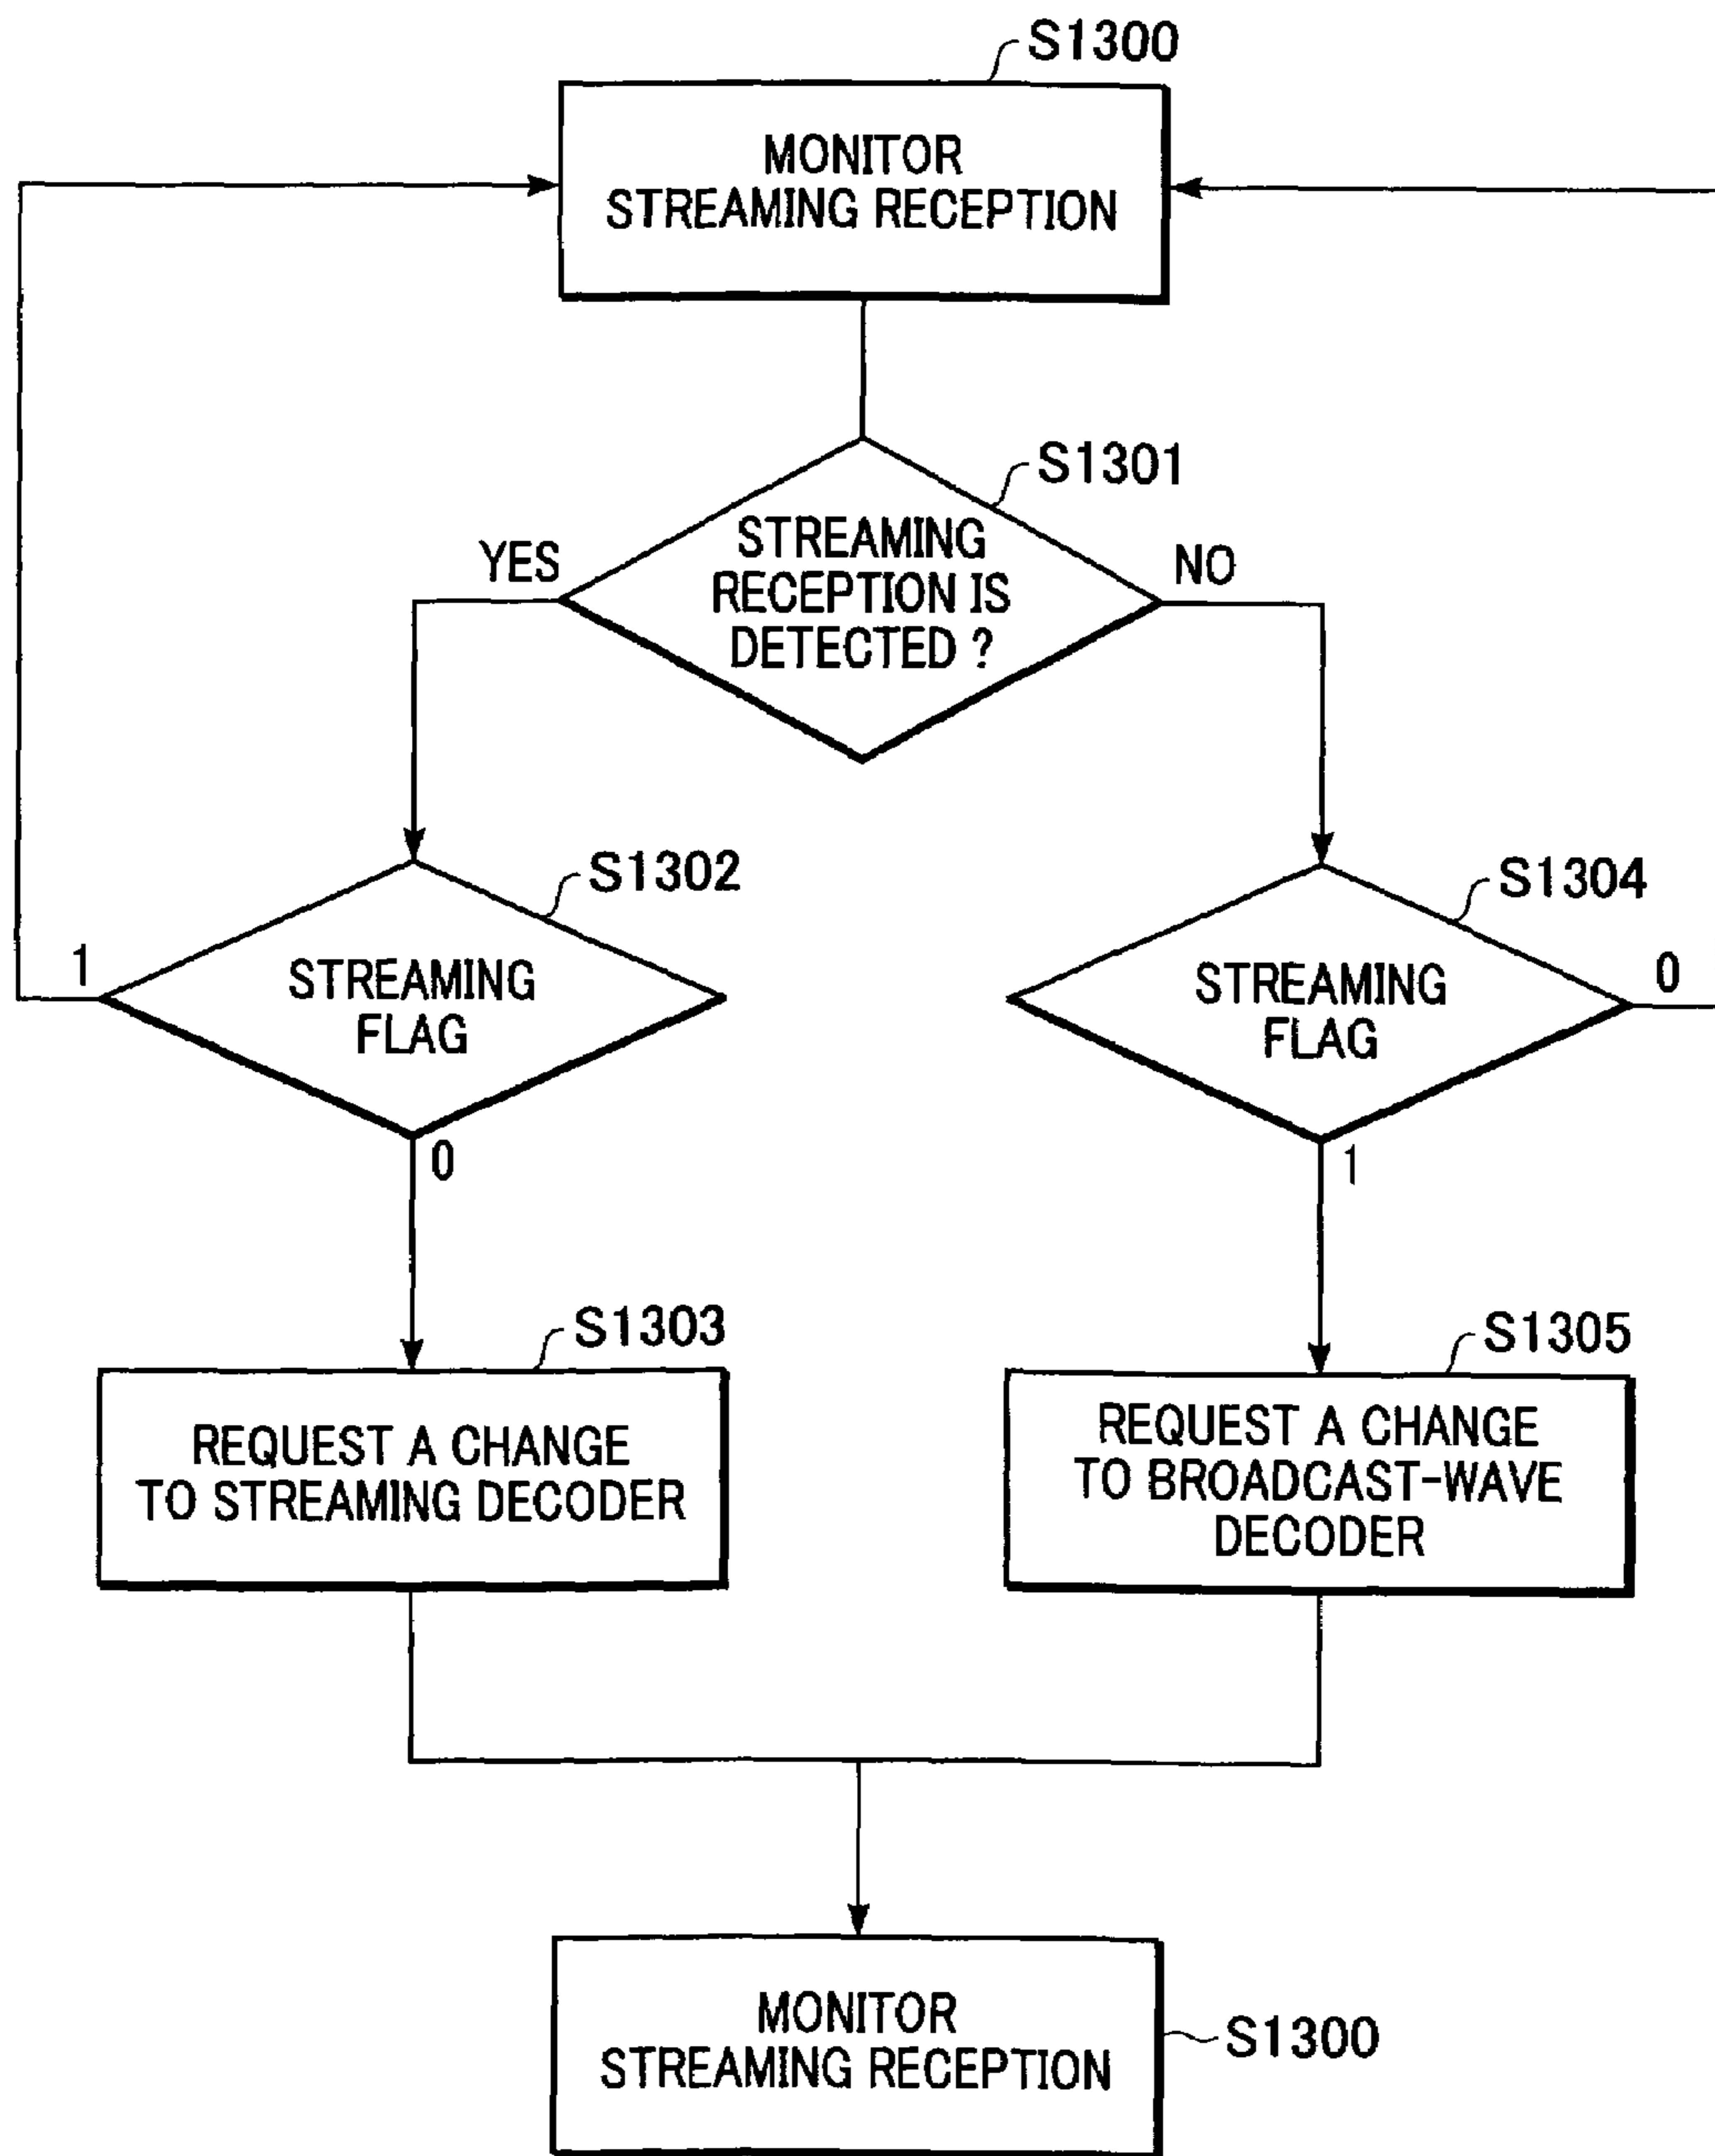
S1300
MONITOR STREAMING RECEPTION

S1301
STREAMING RECEPTION IS DETECTED ?
YES
NO

S1302
STREAMING FLAG
1
0

S1304
STREAMING FLAG
0
1

S1303
REQUEST A CHANGE TO STREAMING DECODER

S1305
REQUEST A CHANGE TO BROADCAST-WAVE DECODER

MONITOR STREAMING RECEPTION
S1300